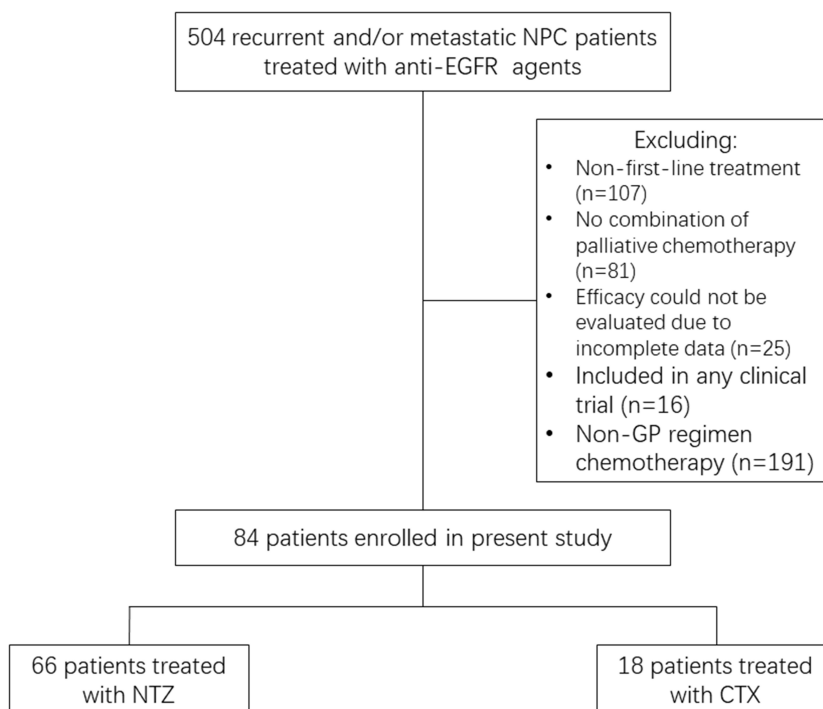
504 recurrent and/or metastatic NPC patients treated with anti-EGFR agents

Excluding:
- Non-first-line treatment (n=107)
- No combination of palliative chemotherapy (n=81)
- Efficacy could not be evaluated due to incomplete data (n=25)
- Included in any clinical trial (n=16)
- Non-GP regimen chemotherapy (n=191)

84 patients enrolled in present study

66 patients treated with NTZ

18 patients treated with CTX